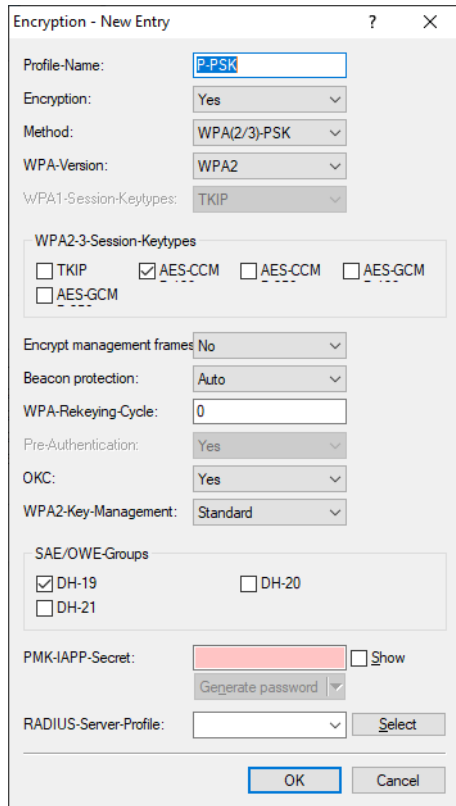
Encryption - New Entry ? ×

Profile-Name: P-PSK

Encryption: Yes

Method: WPA(2/3)-PSK

WPA-Version: WPA2

WPA1-Session-Keytypes: TKIP

WPA2-3-Session-Keytypes

TKIP
AES-CCM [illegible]
AES-CCM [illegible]
AES-GCM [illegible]
AES-GCM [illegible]

Encrypt management frames No

Beacon protection: Auto

WPA-Rekeying-Cycle: 0

Pre-Authentication: Yes

OKC: Yes

WPA2-Key-Management: Standard

SAE/OWE-Groups

DH-19
DH-20
DH-21

PMK-IAPP-Secret: Show

Generate password

RADIUS-Server-Profile: Select

OK Cancel